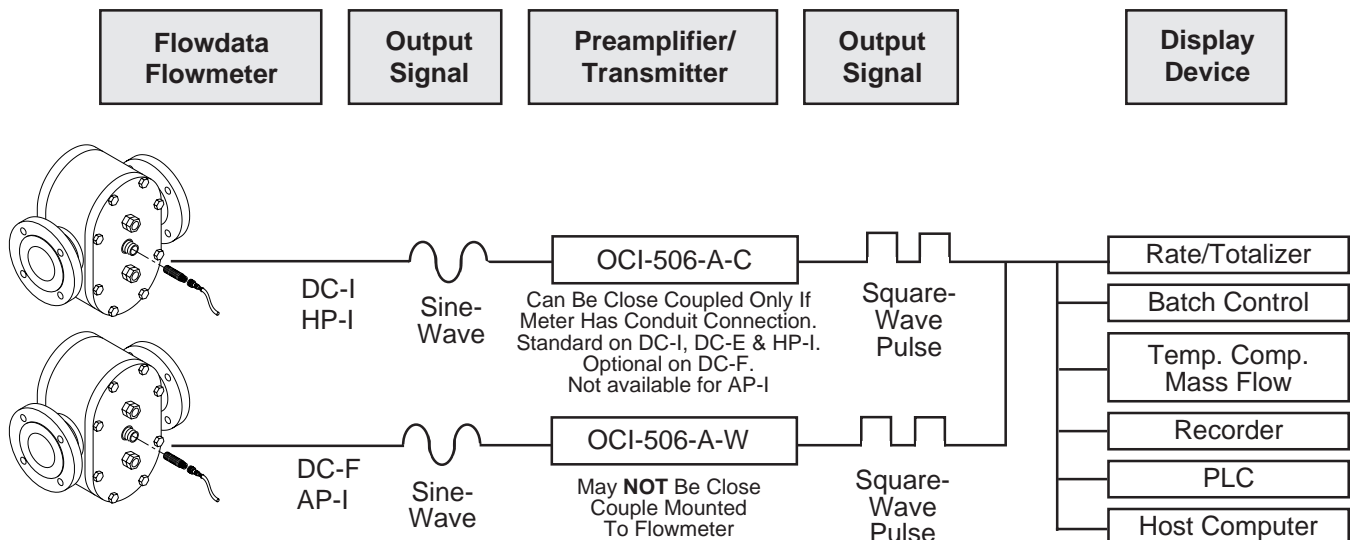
Flowdata Flowmeter

Output Signal

Preamplifier/ Transmitter

Output Signal

Display Device

DC-I
HP-I

Sine-
Wave

OCI-506-A-C

Can Be Close Coupled Only If Meter Has Conduit Connection. Standard on DC-I, DC-E & HP-I. Optional on DC-F. Not available for AP-I

Square-
Wave
Pulse

Rate/Totalizer

Batch Control

Temp. Comp. Mass Flow

Recorder

PLC

Host Computer

DC-F
AP-I

Sine-
Wave

OCI-506-A-W

May **NOT** Be Close Couple Mounted To Flowmeter

Square-
Wave
Pulse